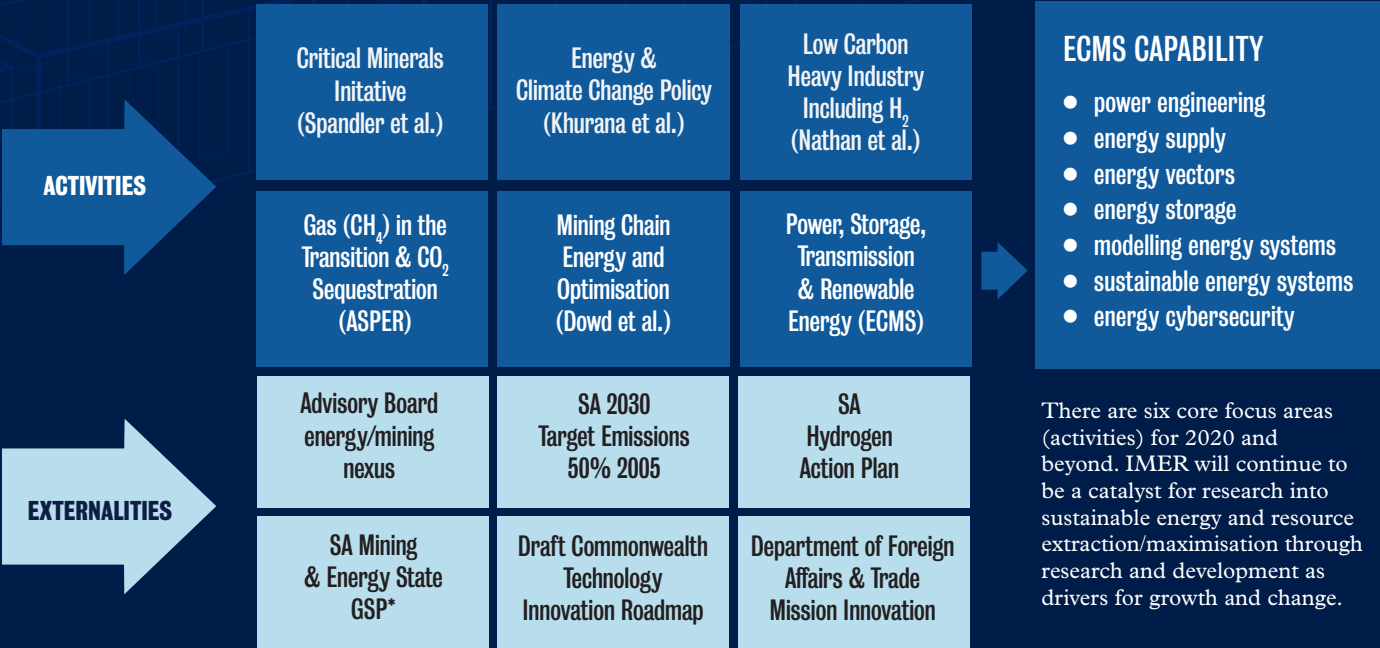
ACTIVITIES

Critical Minerals Initative (Spandler et al.)

Energy & Climate Change Policy (Khurana et al.)

Low Carbon Heavy Industry Including $H_2$ (Nathan et al.)

Gas ($CH_4$) in the Transition & $CO_2$ Sequestration (ASPER)

Mining Chain Energy and Optimisation (Dowd et al.)

Power, Storage, Transmission & Renewable Energy (ECMS)

EXTERNALITIES

Advisory Board energy/mining nexus

SA 2030 Target Emissions 50% 2005

SA Hydrogen Action Plan

SA Mining & Energy State GSP*

Draft Commonwealth Technology Innovation Roadmap

Department of Foreign Affairs & Trade Mission Innovation

ECMS CAPABILITY

- power engineering
- energy supply
- energy vectors
- energy storage
- modelling energy systems
- sustainable energy systems
- energy cybersecurity

There are six core focus areas (activities) for 2020 and beyond. IMER will continue to be a catalyst for research into sustainable energy and resource extraction/maximisation through research and development as drivers for growth and change.